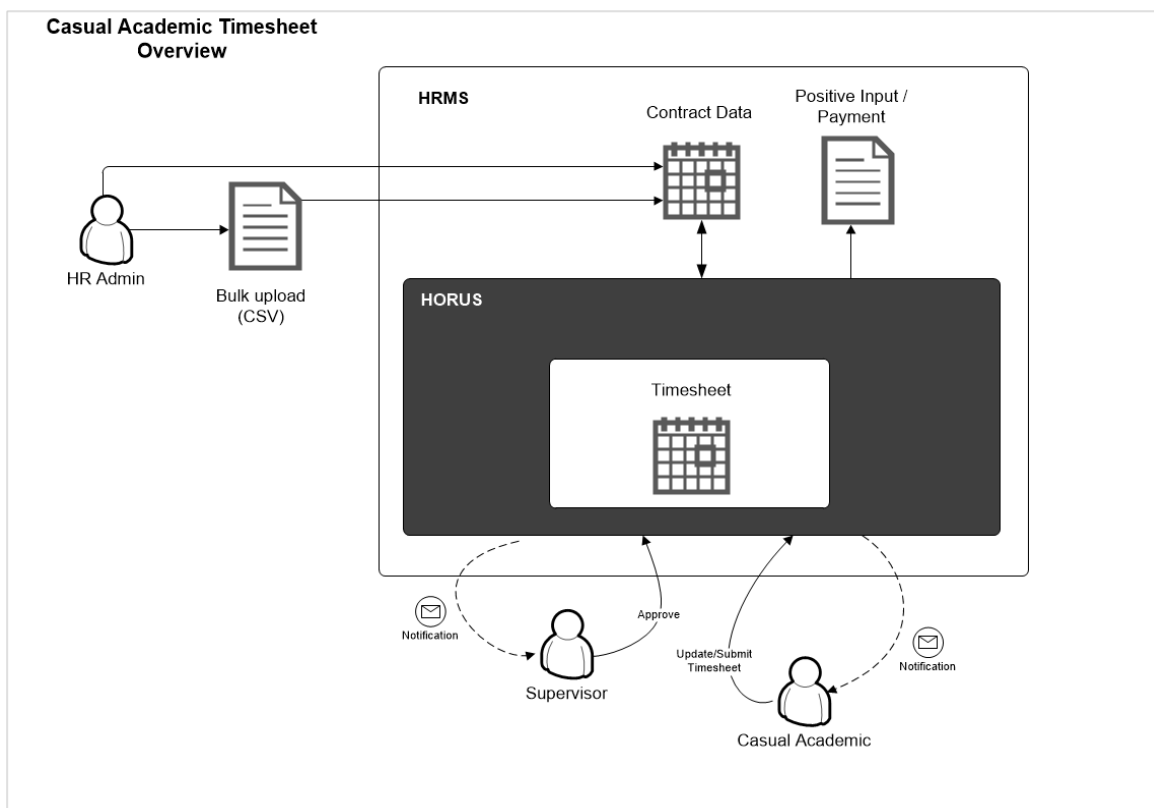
Casual Academic Timesheet Overview

HRMS

Contract Data

Positive Input / Payment

HR Admin

Bulk upload (CSV)

HORUS

Timesheet

Notification

Approve

Supervisor

Update/Submit Timesheet

Notification

Casual Academic